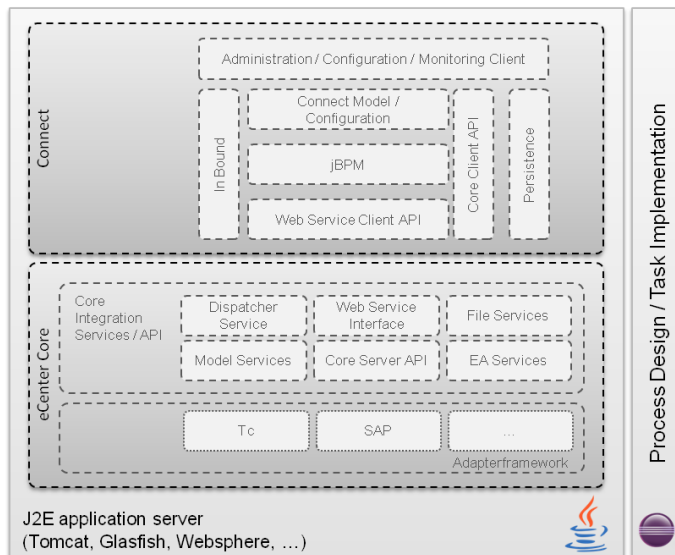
Connect

Administration / Configuration / Monitoring Client

In Bound

Connect Model / Configuration

jBPM

Web Service Client API

Core Client API

Persistence

eCenter Core

Core Integration Services / API

Dispatcher Service

Web Service Interface

File Services

Model Services

Core Server API

EA Services

Tc

SAP

...

Adapterframework

J2E application server (Tomcat, Glasfish, Websphere, ...)

Process Design / Task Implementation